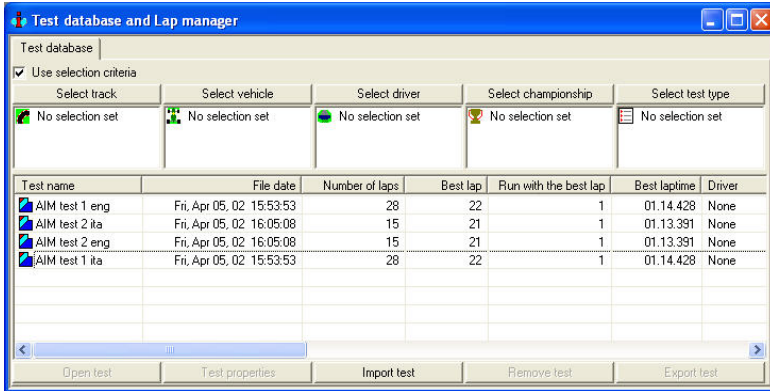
Test database and Lap manager

Test database

Use selection criteria

| Select track | Select vehicle | Select driver | Select championship | Select test type |
|---|---|---|---|---|
| No selection set | No selection set | No selection set | No selection set | No selection set |

| Test name | File date | Number of laps | Best lap | Run with the best lap | Best laptime | Driver |
|---|---|---|---|---|---|---|
| AIM test 1 eng | Fri, Apr 05, 02 15:53:53 | 28 | 22 | 1 | 01.14.428 | None |
| AIM test 2 ita | Fri, Apr 05, 02 16:05:08 | 15 | 21 | 1 | 01.13.391 | None |
| AIM test 2 eng | Fri, Apr 05, 02 16:05:08 | 15 | 21 | 1 | 01.13.391 | None |
| AIM test 1 ita | Fri, Apr 05, 02 15:53:53 | 28 | 22 | 1 | 01.14.428 | None |

Open test | Test properties | Import test | Remove test | Export test